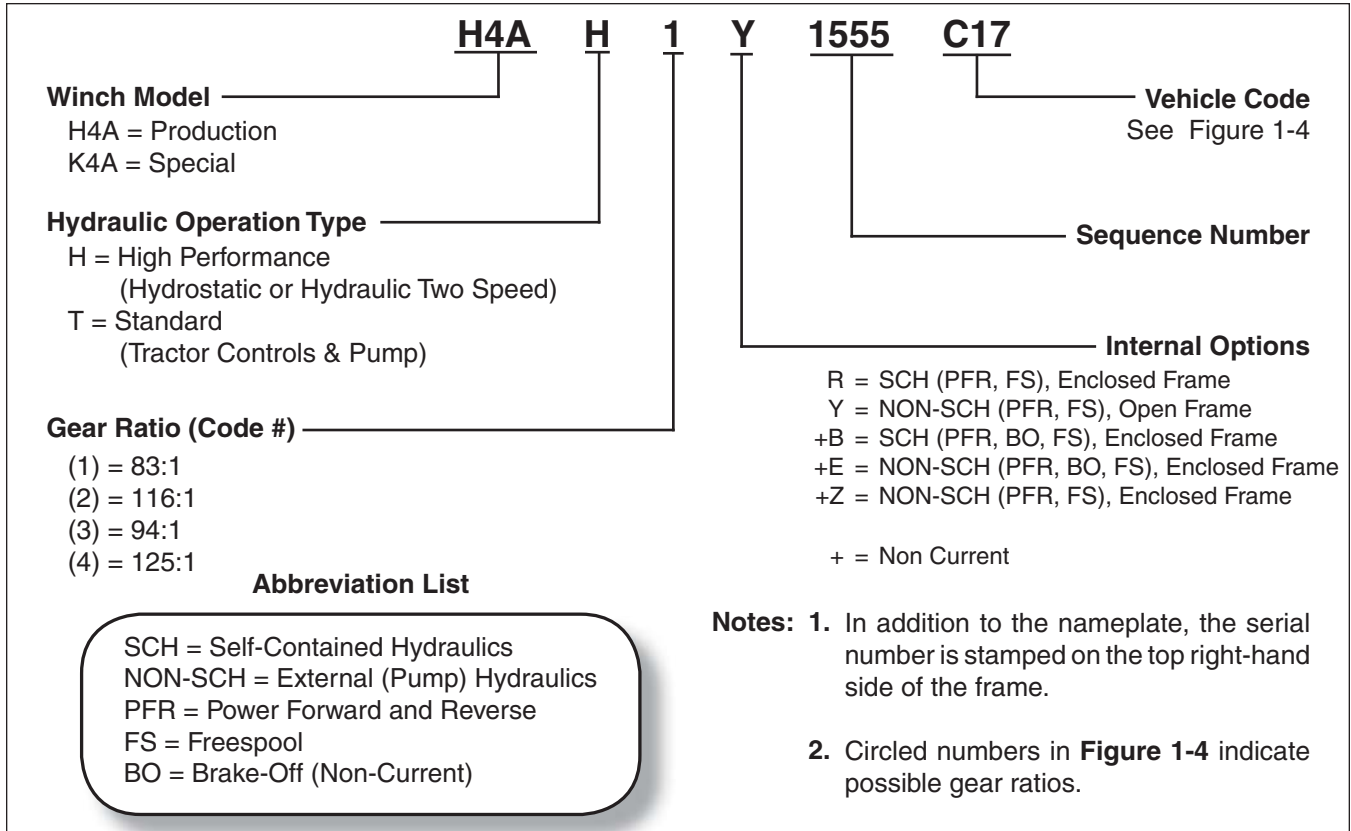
H4A H 1 Y 1555 C17

Winch Model
H4A = Production
K4A = Special

Hydraulic Operation Type
H = High Performance
(Hydrostatic or Hydraulic Two Speed)
T = Standard
(Tractor Controls & Pump)

Gear Ratio (Code #)
(1) = 83:1
(2) = 116:1
(3) = 94:1
(4) = 125:1

Abbreviation List

SCH = Self-Contained Hydraulics
NON-SCH = External (Pump) Hydraulics
PFR = Power Forward and Reverse
FS = Freespool
BO = Brake-Off (Non-Current)

Vehicle Code
See Figure 1-4

Sequence Number

Internal Options
R = SCH (PFR, FS), Enclosed Frame
Y = NON-SCH (PFR, FS), Open Frame
+B = SCH (PFR, BO, FS), Enclosed Frame
+E = NON-SCH (PFR, BO, FS), Enclosed Frame
+Z = NON-SCH (PFR, FS), Enclosed Frame

+ = Non Current

Notes: 1. In addition to the nameplate, the serial number is stamped on the top right-hand side of the frame.

2. Circled numbers in Figure 1-4 indicate possible gear ratios.